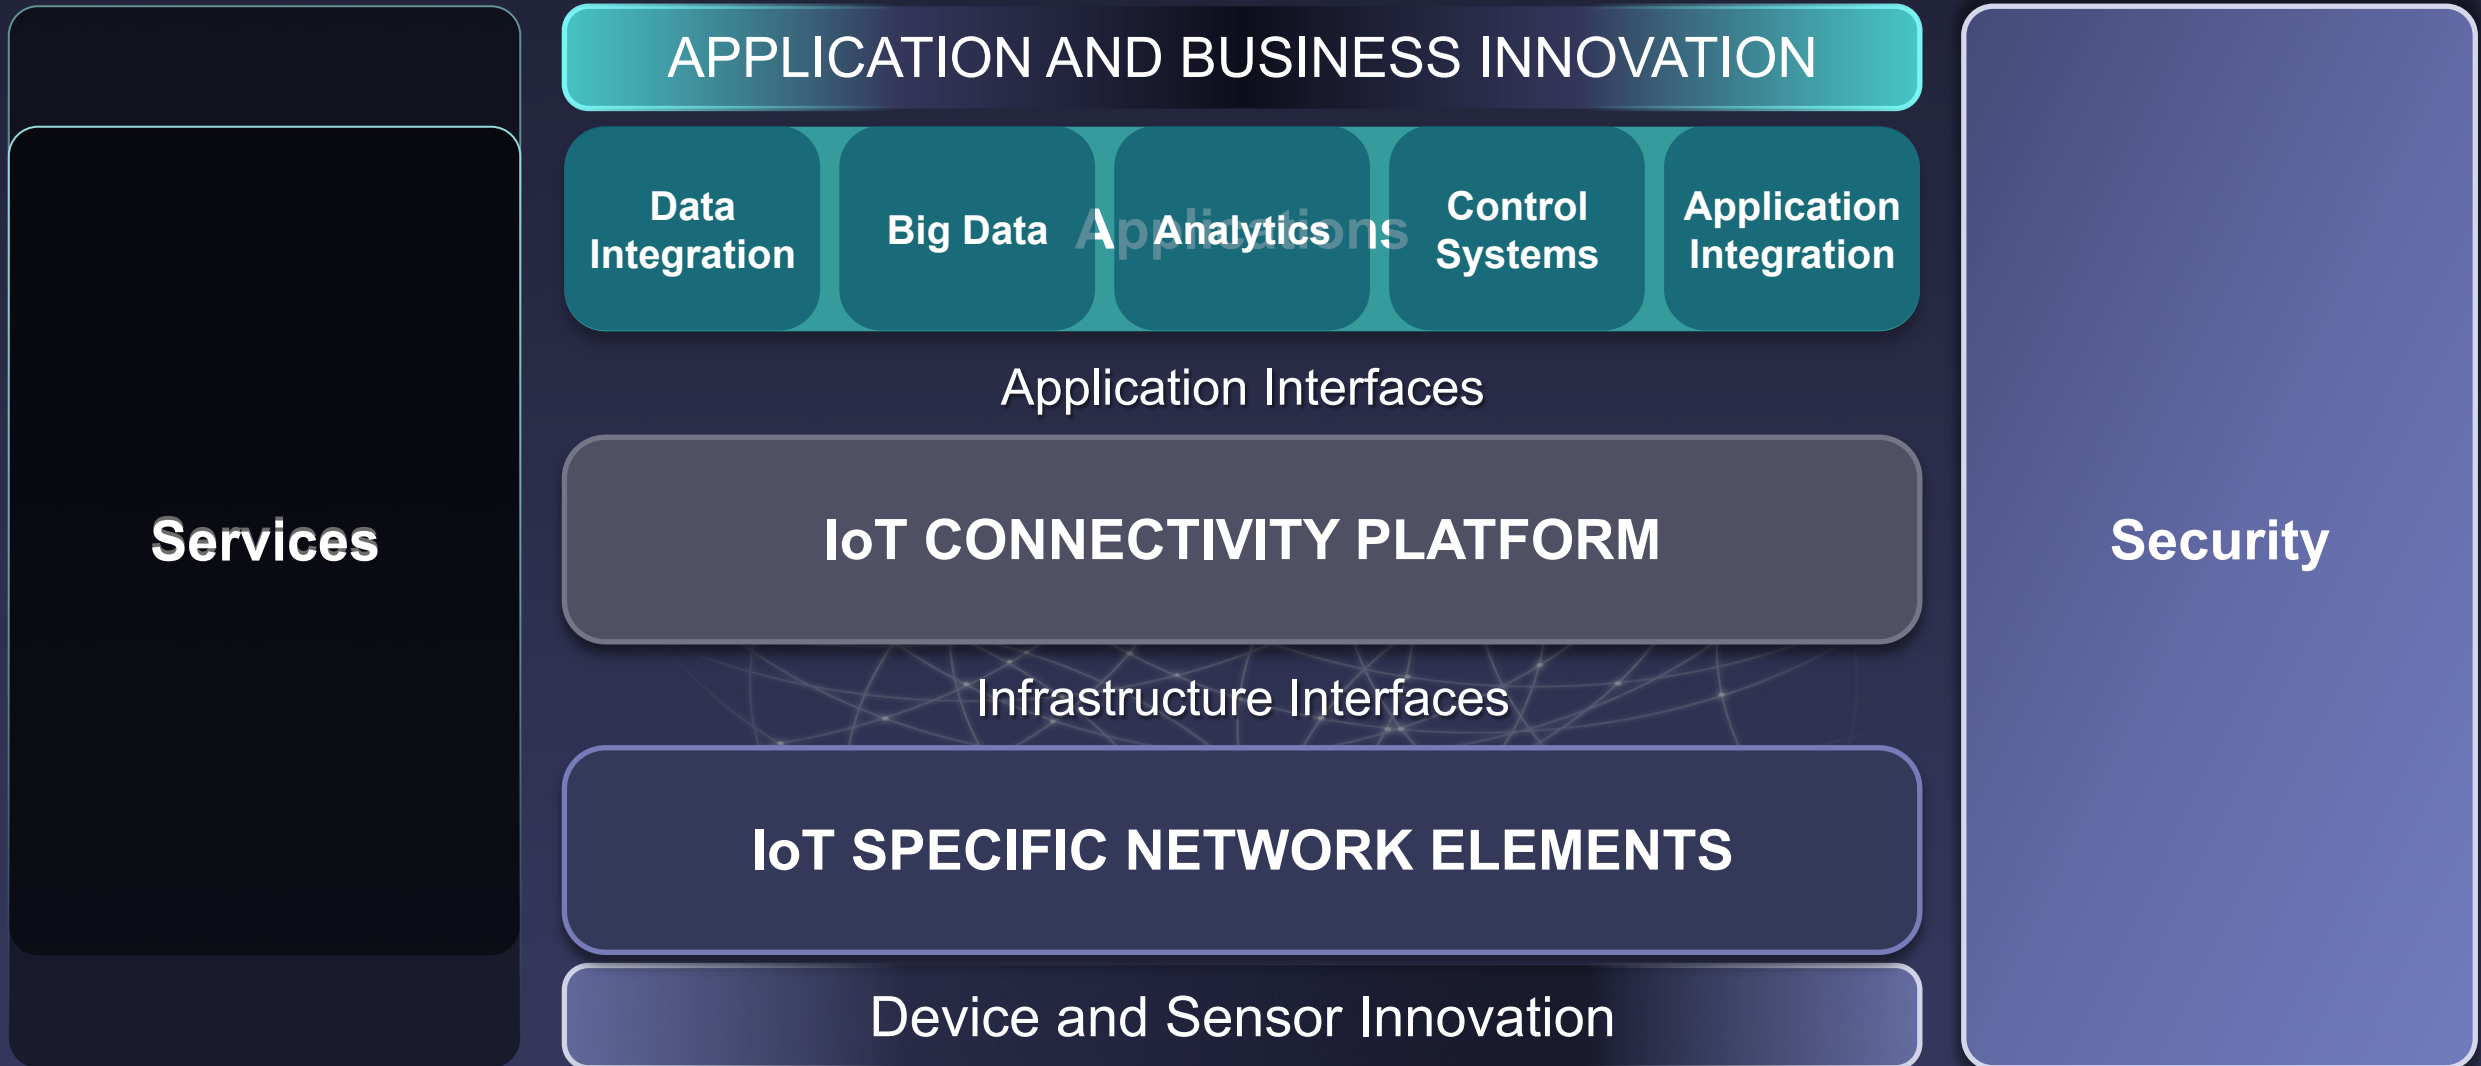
Services

APPLICATION AND BUSINESS INNOVATION

Data Integration

Big Data

Applications

Analytics

Control Systems

Application Integration

Application Interfaces

IoT CONNECTIVITY PLATFORM

Infrastructure Interfaces

IoT SPECIFIC NETWORK ELEMENTS

Device and Sensor Innovation

Security